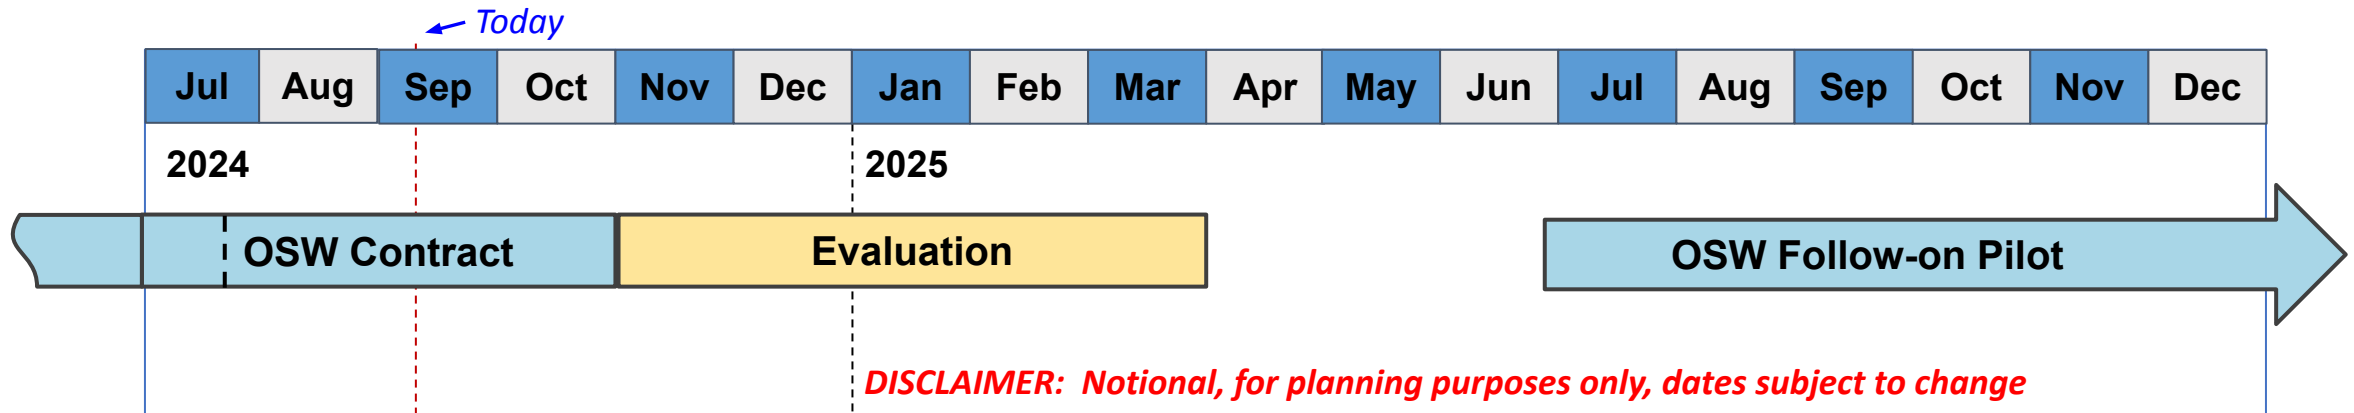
Today

| Jul | Aug | Sep | Oct | Nov | Dec | Jan | Feb | Mar | Apr | May | Jun | Jul | Aug | Sep | Oct | Nov | Dec |
|---|---|---|---|---|---|---|---|---|---|---|---|---|---|---|---|---|---|

2024

2025

OSW Contract

Evaluation

OSW Follow-on Pilot

DISCLAIMER: Notional, for planning purposes only, dates subject to change